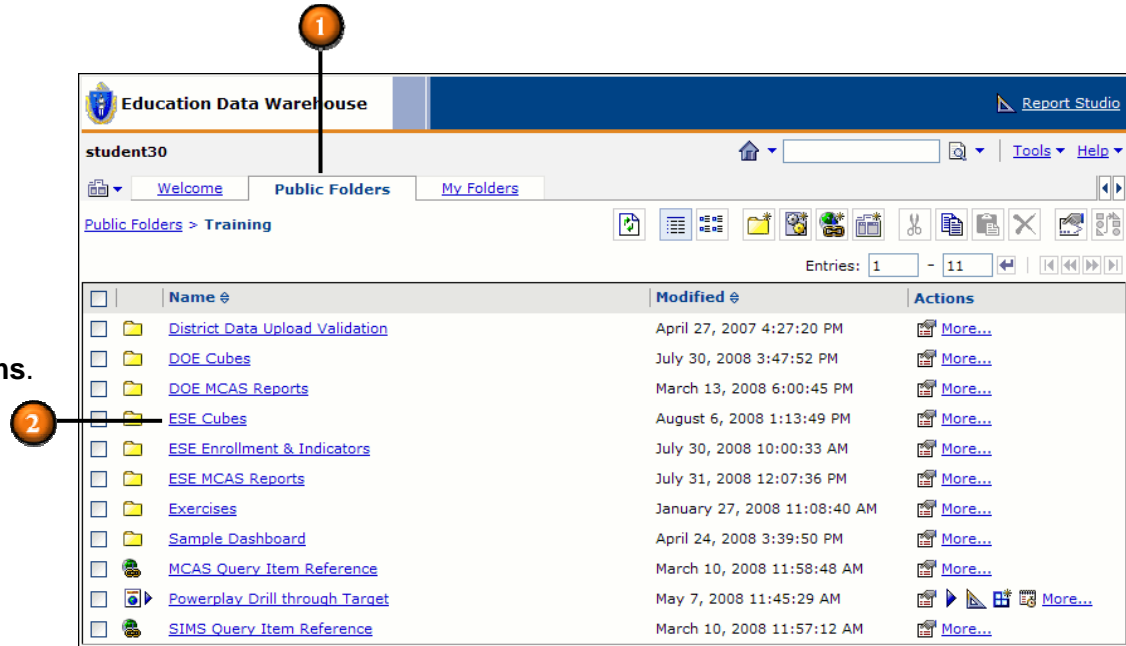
1

Education Data Warehouse

Report Studio

student30

Tools ▾ Help ▾

Welcome | Public Folders | My Folders

Public Folders > Training

Entries: 1 - 11

ns.

2

| | | Name | Modified | Actions |
|---|---|---|---|---|
| | | District Data Upload Validation | April 27, 2007 4:27:20 PM | More... |
| | | DOE Cubes | July 30, 2008 3:47:52 PM | More... |
| | | DOE MCAS Reports | March 13, 2008 6:00:45 PM | More... |
| | | ESE Cubes | August 6, 2008 1:13:49 PM | More... |
| | | ESE Enrollment & Indicators | July 30, 2008 10:00:33 AM | More... |
| | | ESE MCAS Reports | July 31, 2008 12:07:36 PM | More... |
| | | Exercises | January 27, 2008 11:08:40 AM | More... |
| | | Sample Dashboard | April 24, 2008 3:39:50 PM | More... |
| | | MCAS Query Item Reference | March 10, 2008 11:58:48 AM | More... |
| | | Powerplay Drill through Target | May 7, 2008 11:45:29 AM | More... |
| | | SIMS Query Item Reference | March 10, 2008 11:57:12 AM | More... |